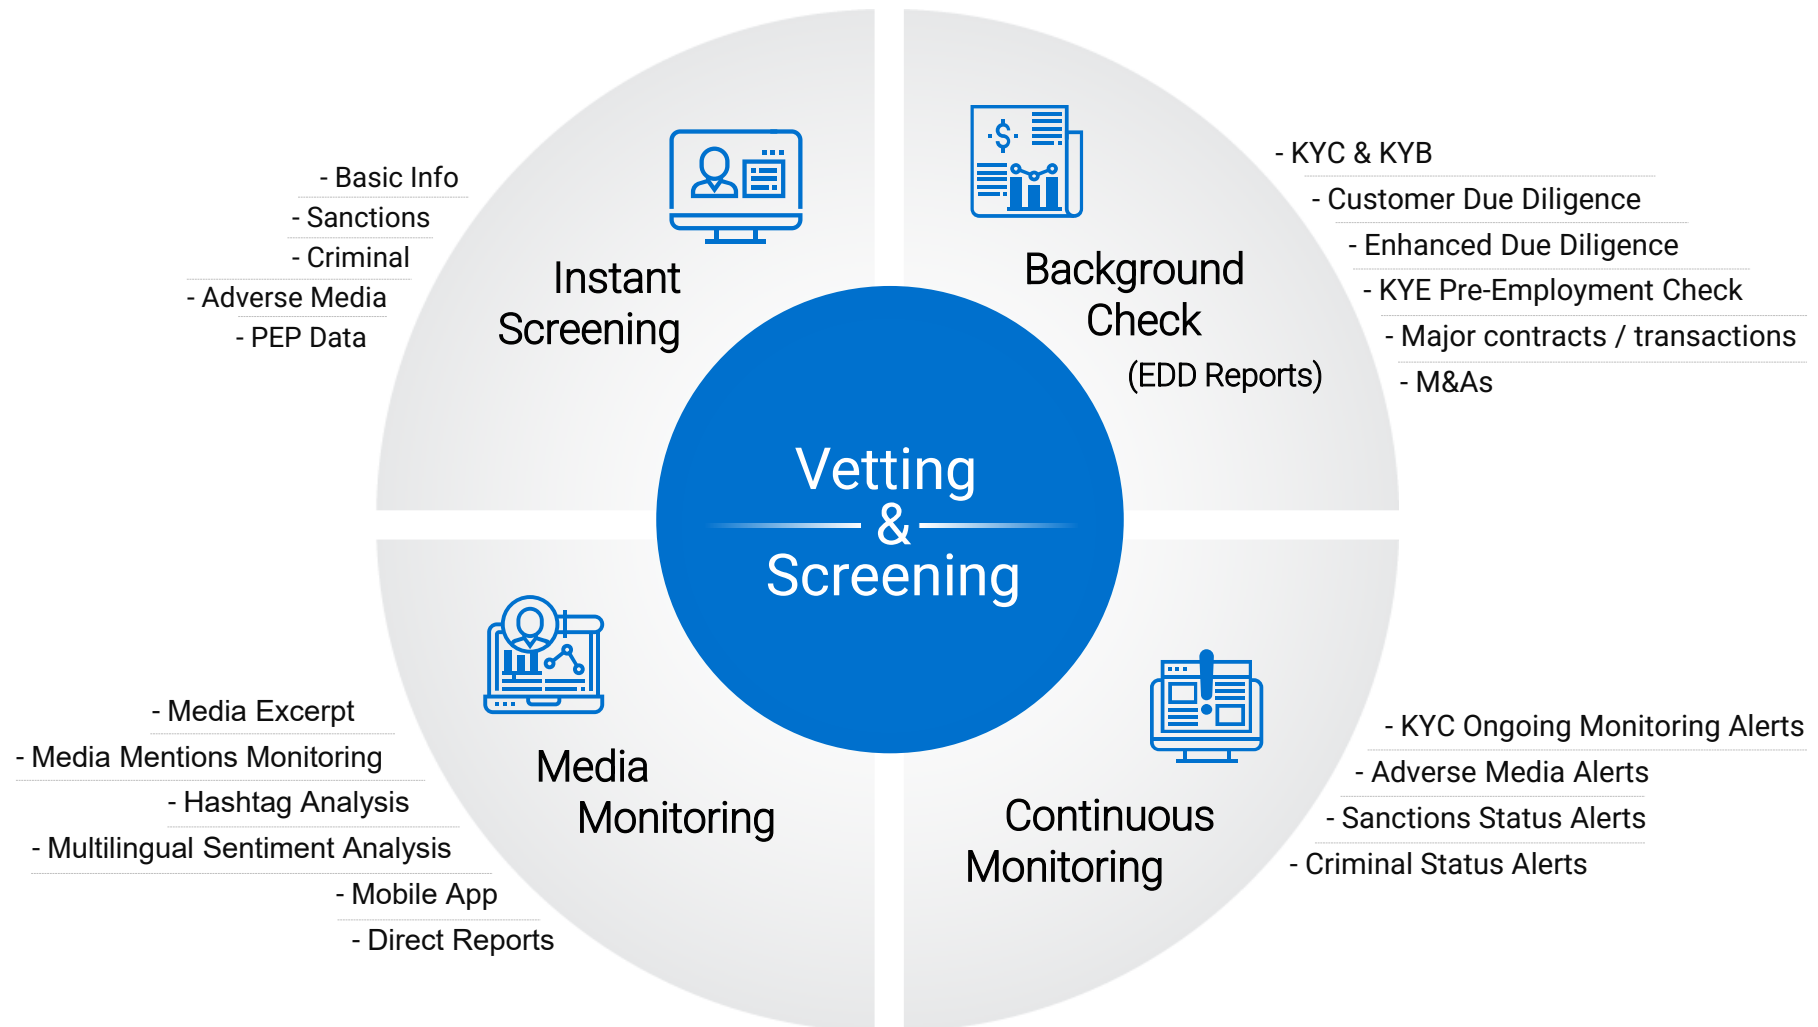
- Basic Info
- Sanctions
- Criminal
- Adverse Media
- PEP Data

Instant Screening

Background Check
(EDD Reports)

- KYC & KYB
- Customer Due Diligence
- Enhanced Due Diligence
- KYE Pre-Employment Check
- Major contracts / transactions
- M&As

Vetting & Screening

- Media Excerpt
- Media Mentions Monitoring
- Hashtag Analysis
- Multilingual Sentiment Analysis
- Mobile App
- Direct Reports

Media Monitoring

Continuous Monitoring

- KYC Ongoing Monitoring Alerts
- Adverse Media Alerts
- Sanctions Status Alerts
- Criminal Status Alerts